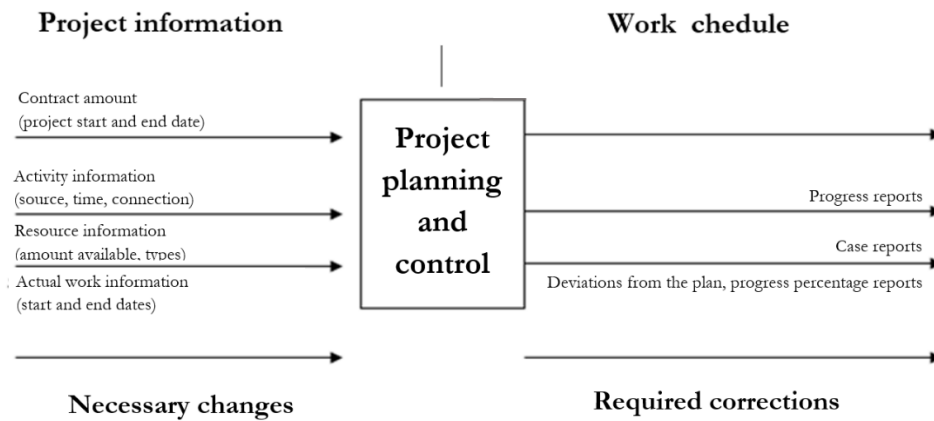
Project information

Work chedule

Contract amount
(project start and end date)

Activity information
(source, time, connection)

Resource information
(amount available, types)

Actual work information
(start and end dates)

Project planning and control

Progress reports

Case reports

Deviations from the plan, progress percentage reports

Necessary changes

Required corrections